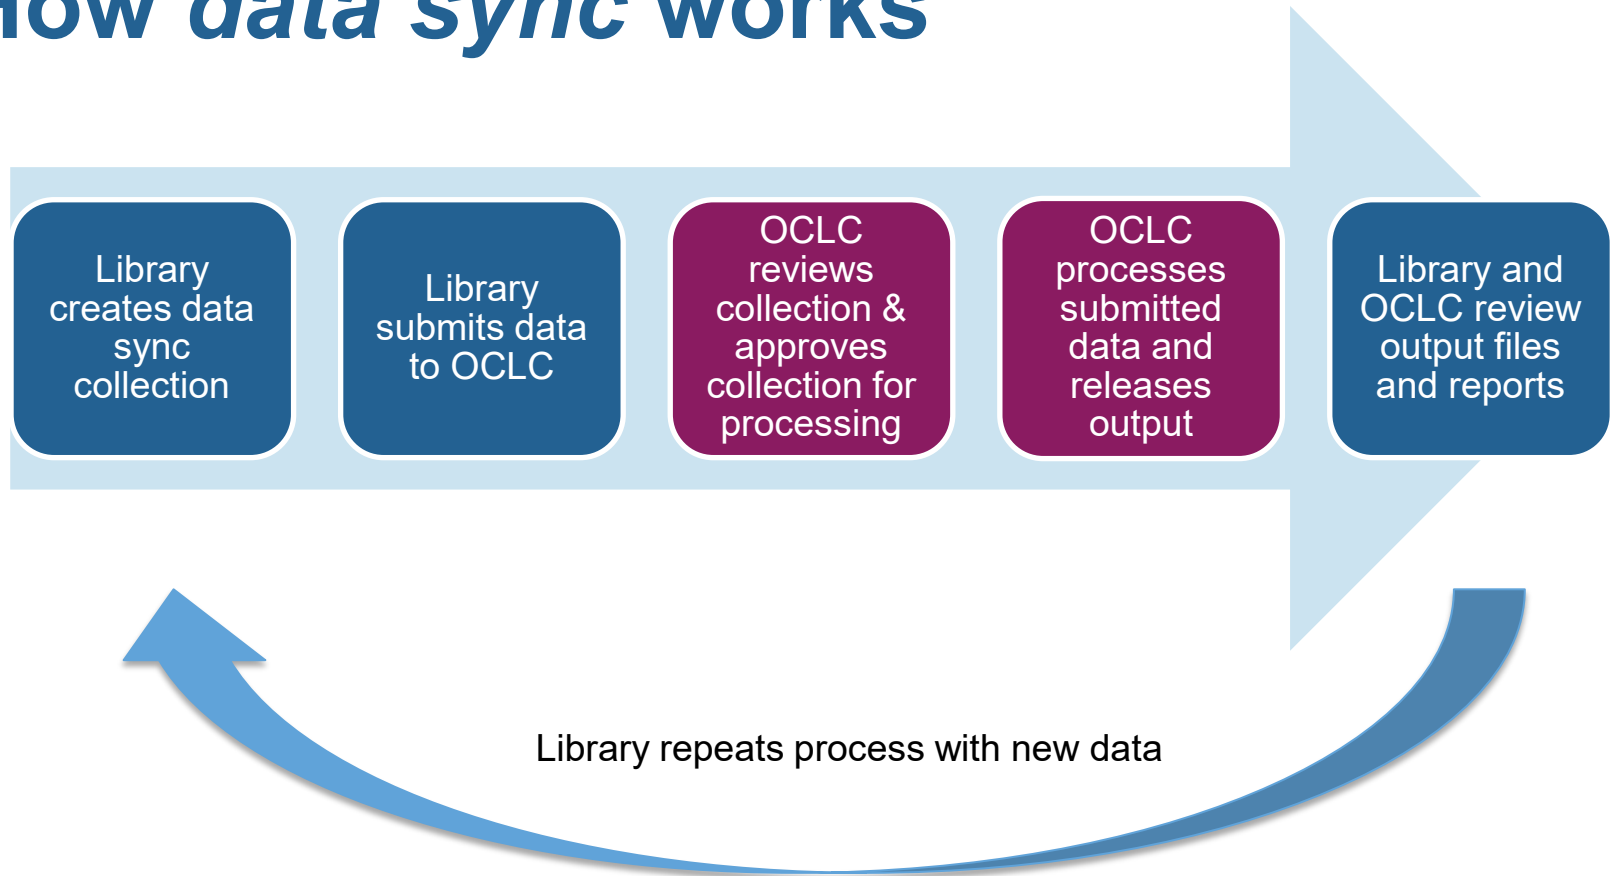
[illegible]ow data sync works

Library creates data sync collection

Library submits data to OCLC

OCLC reviews collection & approves collection for processing

OCLC processes submitted data and releases output

Library and OCLC review output files and reports

Library repeats process with new data